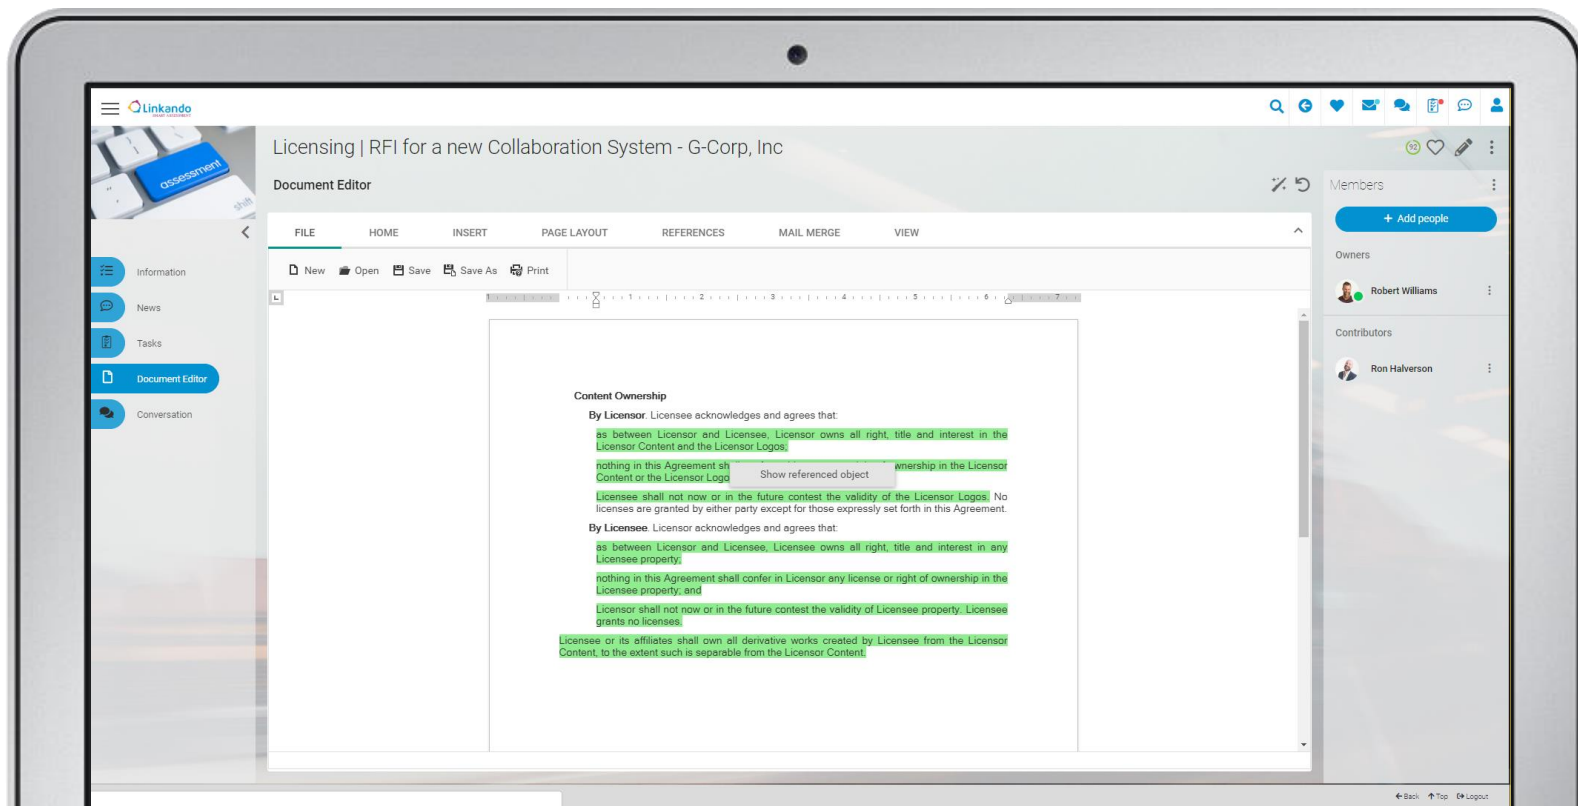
Linkando

assessment

Licensing | RFI for a new Collaboration System - G-Corp, Inc

Document Editor

Information

News

Tasks

Document Editor

Conversation

FILE HOME INSERT PAGE LAYOUT REFERENCES MAIL MERGE VIEW

New Open Save Save As Print

Content Ownership

By Licensor. Licensee acknowledges and agrees that:

as between Licensor and Licensee, Licensor owns all right, title and interest in the Licensor Content and the Licensor Logos;

nothing in this Agreement sh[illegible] Show referenced object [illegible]wnership in the Licensor Content or the Licensor Logo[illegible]

Licensee shall not now or in the future contest the validity of the Licensor Logos. No licenses are granted by either party except for those expressly set forth in this Agreement.

By Licensee. Licensor acknowledges and agrees that:

as between Licensor and Licensee, Licensee owns all right, title and interest in any Licensee property;

nothing in this Agreement shall confer in Licensor any license or right of ownership in the Licensee property; and

Licensor shall not now or in the future contest the validity of Licensee property. Licensee grants no licenses.

Licensee or its affiliates shall own all derivative works created by Licensee from the Licensor Content, to the extent such is separable from the Licensor Content.

92

Members

+ Add people

Owners

Robert Williams

Contributors

Ron Halverson

Back Top Logout